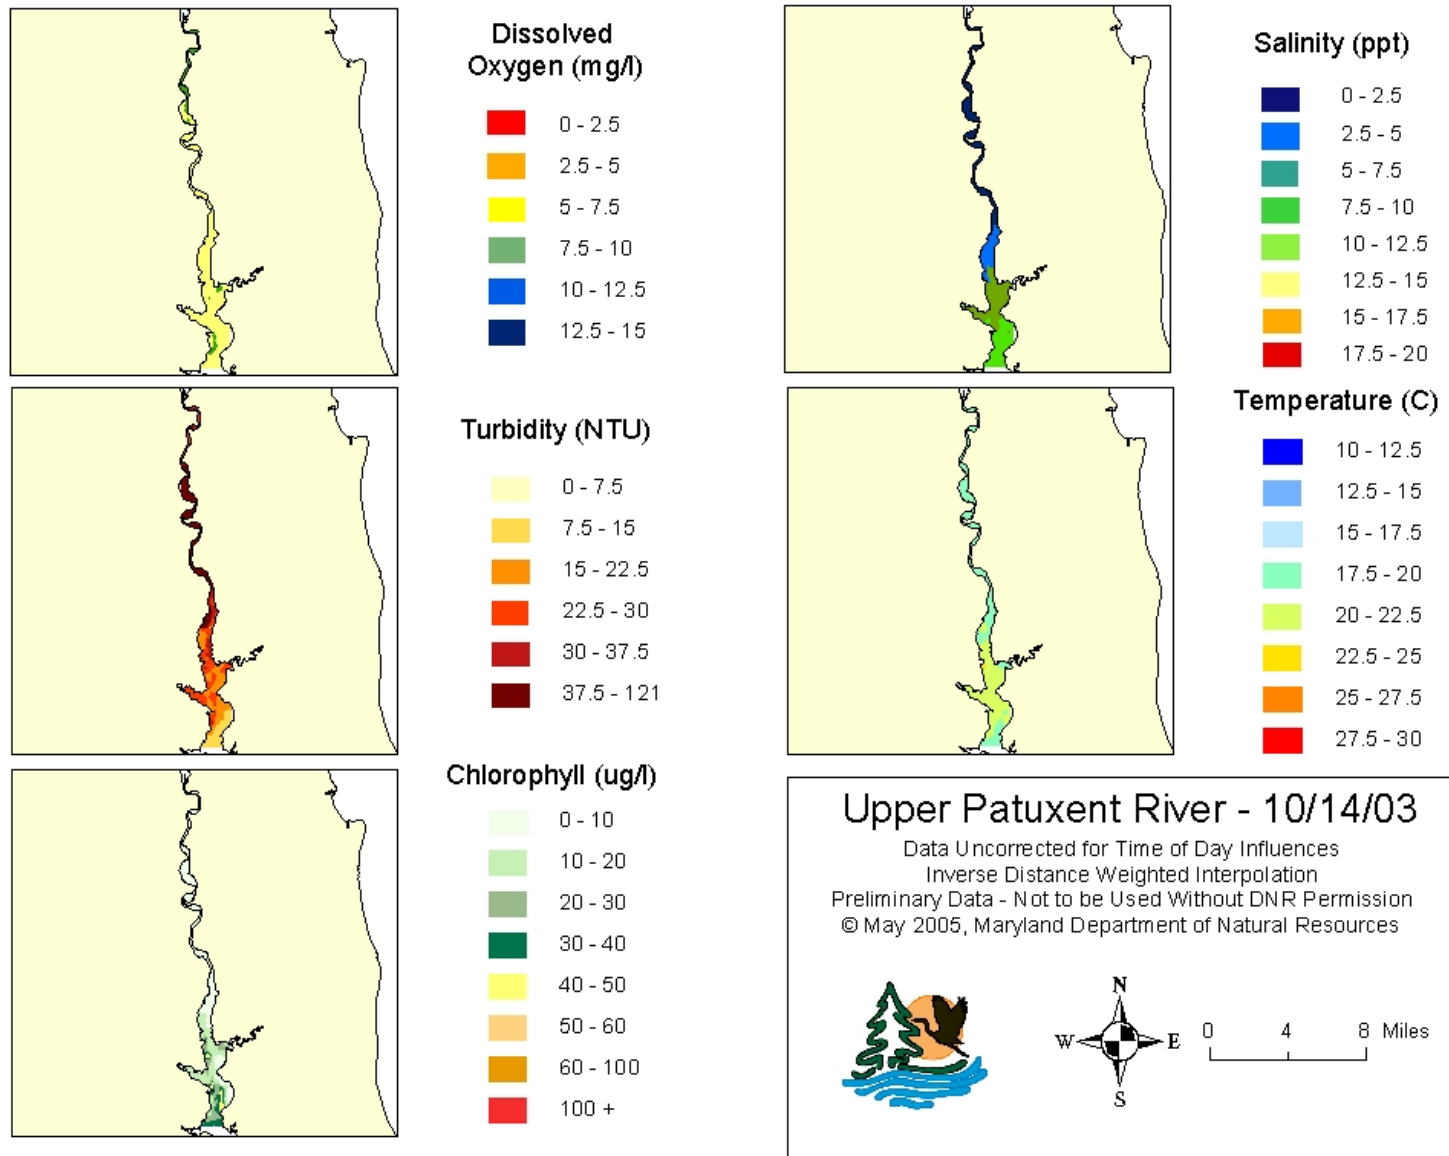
Dissolved Oxygen (mg/l)

0 - 2.5
2.5 - 5
5 - 7.5
7.5 - 10
10 - 12.5
12.5 - 15

Salinity (ppt)

0 - 2.5
2.5 - 5
5 - 7.5
7.5 - 10
10 - 12.5
12.5 - 15
15 - 17.5
17.5 - 20

Turbidity (NTU)

0 - 7.5
7.5 - 15
15 - 22.5
22.5 - 30
30 - 37.5
37.5 - 121

Temperature (C)

10 - 12.5
12.5 - 15
15 - 17.5
17.5 - 20
20 - 22.5
22.5 - 25
25 - 27.5
27.5 - 30

Chlorophyll (ug/l)

0 - 10
10 - 20
20 - 30
30 - 40
40 - 50
50 - 60
60 - 100
100 +

Upper Patuxent River - 10/14/03
Data Uncorrected for Time of Day Influences
Inverse Distance Weighted Interpolation
Preliminary Data - Not to be Used Without DNR Permission
© May 2005, Maryland Department of Natural Resources

N
W
E
S

0 4 8 Miles